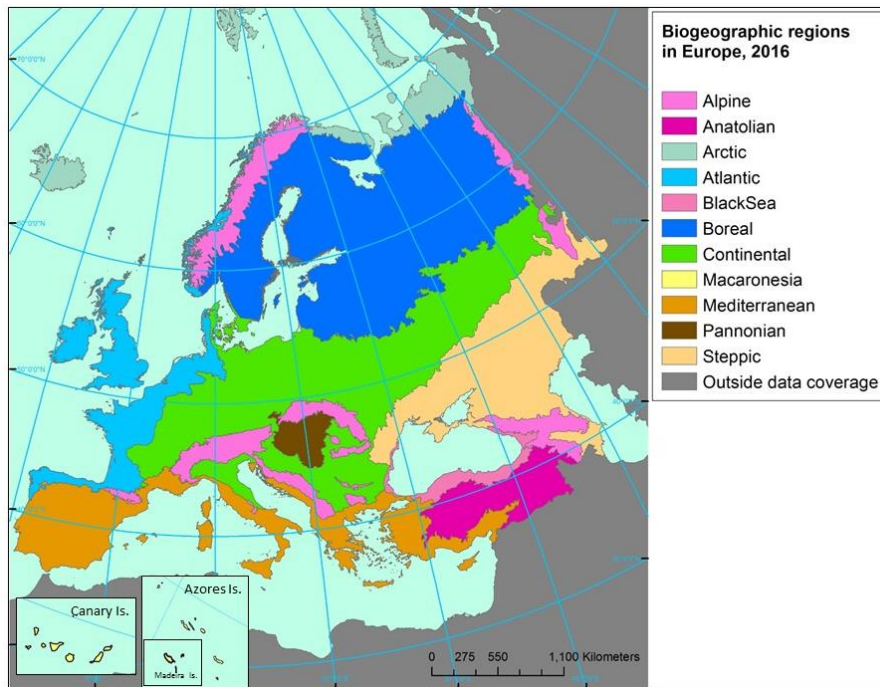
Biogeographic regions in Europe, 2016

Alpine
Anatolian
Arctic
Atlantic
BlackSea
Boreal
Continental
Macaronesia
Mediterranean
Pannonian
Steppic
Outside data coverage

70°0'0"N
60°0'0"N
50°0'0"N
40°0'0"N

Canary Is.
Azores Is.
Madeira Is.

0 275 550 1,100 Kilometers